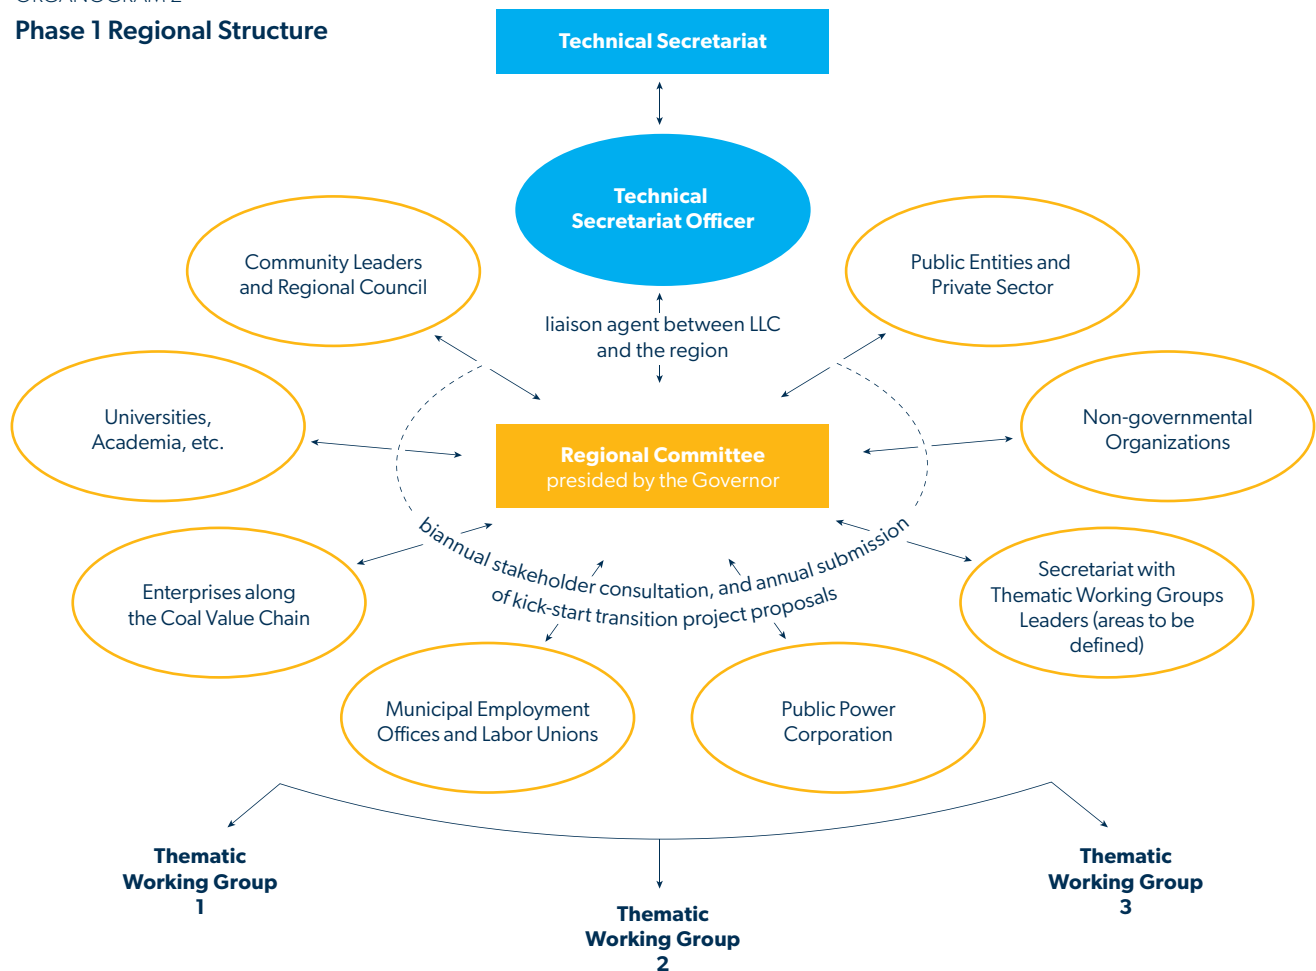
Phase 1 Regional Structure

Technical Secretariat

Technical Secretariat Officer

liaison agent between LLC and the region

Community Leaders and Regional Council

Public Entities and Private Sector

Universities, Academia, etc.

Regional Committee presided by the Governor

Non-governmental Organizations

biannual stakeholder consultation, and annual submission of kick-start transition project proposals

Enterprises along the Coal Value Chain

Secretariat with Thematic Working Groups Leaders (areas to be defined)

Municipal Employment Offices and Labor Unions

Public Power Corporation

Thematic Working Group 1

Thematic Working Group 2

Thematic Working Group 3